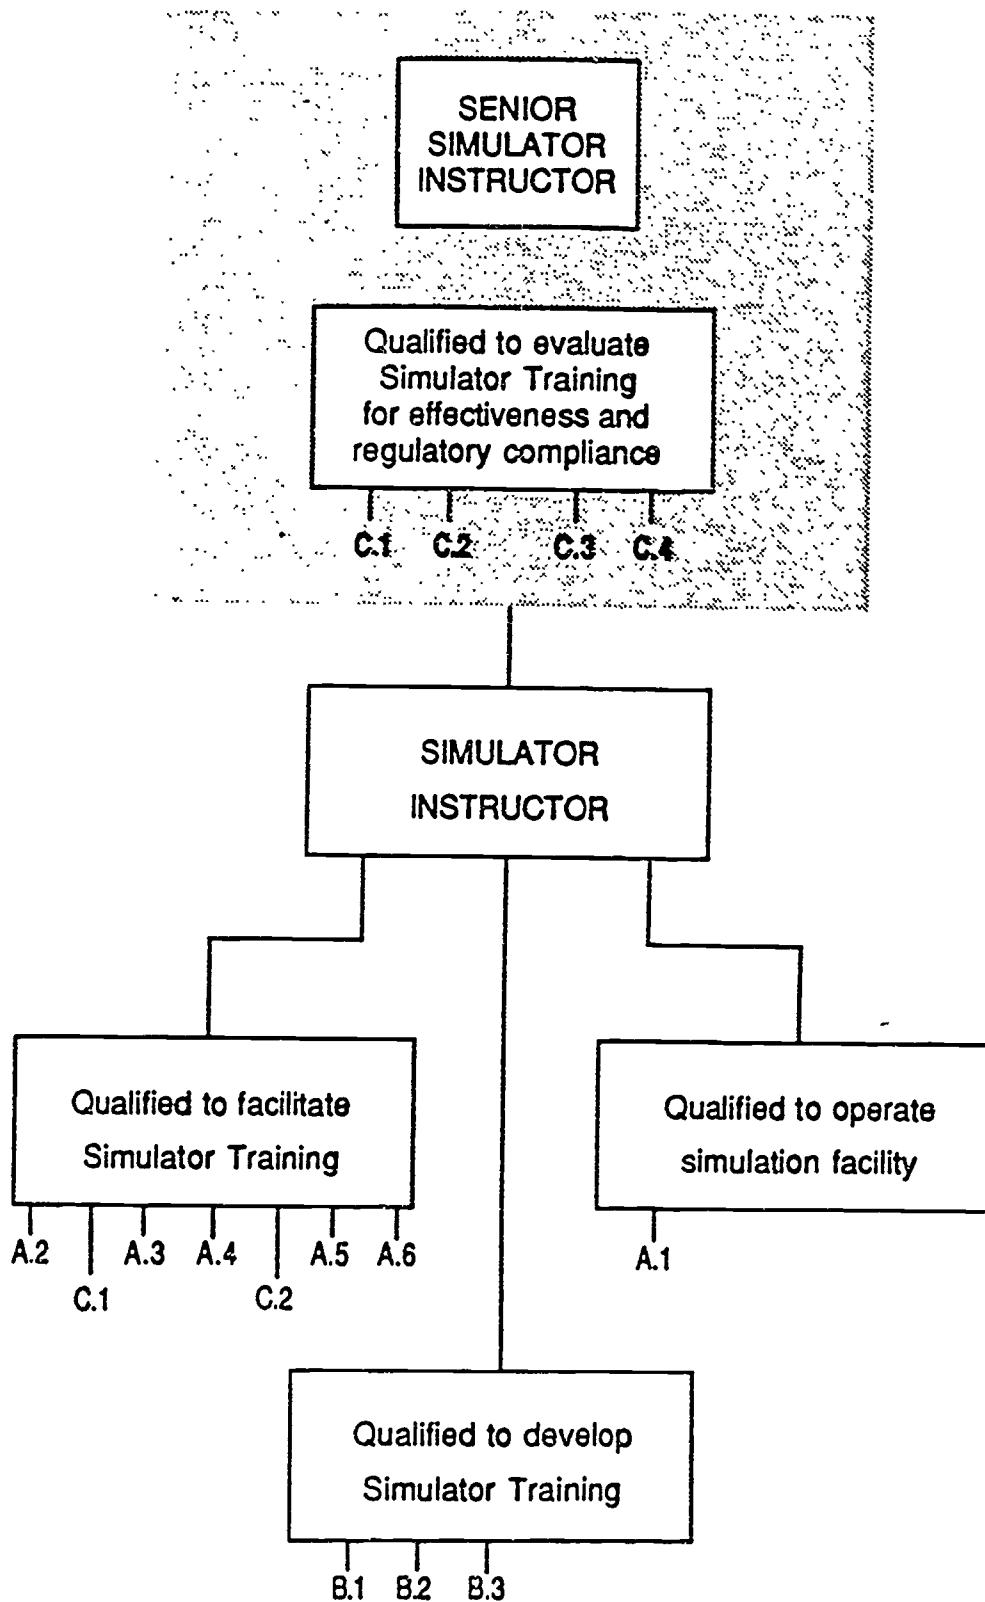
SENIOR SIMULATOR INSTRUCTOR

Qualified to evaluate Simulator Training for effectiveness and regulatory compliance

C.1 C.2 C.3 C.4

SIMULATOR INSTRUCTOR

Qualified to facilitate Simulator Training

A.2 C.1 A.3 A.4 C.2 A.5 A.6

Qualified to operate simulation facility

A.1

Qualified to develop Simulator Training

B.1 B.2 B.3